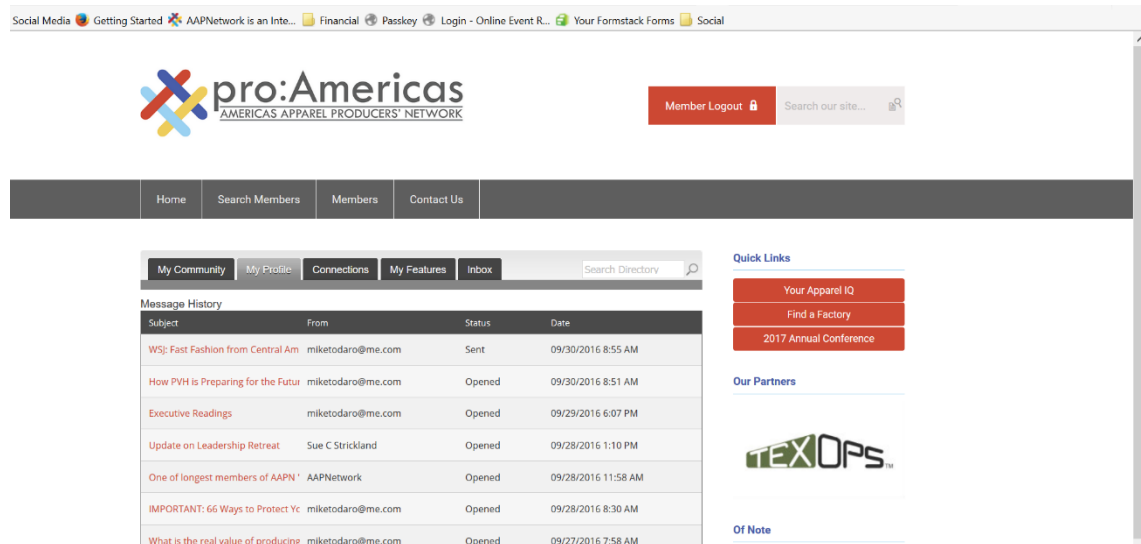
Social Media Getting Started AAPNetwork is an Inte... Financial Passkey Login - Online Event R... Your Formstack Forms Social

pro:Americas
AMERICAS APPAREL PRODUCERS' NETWORK

Member Logout

Search our site...

Home Search Members Members Contact Us

My Community My Profile Connections My Features Inbox

Search Directory

Message History

| Subject | From | Status | Date |
|---|---|---|---|
| WSJ: Fast Fashion from Central Am | miketodaro@me.com | Sent | 09/30/2016 8:55 AM |
| How PVH is Preparing for the Futur | miketodaro@me.com | Opened | 09/30/2016 8:51 AM |
| Executive Readings | miketodaro@me.com | Opened | 09/29/2016 6:07 PM |
| Update on Leadership Retreat | Sue C Strickland | Opened | 09/28/2016 1:10 PM |
| One of longest members of AAPN ' | AAPNetwork | Opened | 09/28/2016 11:58 AM |
| IMPORTANT: 66 Ways to Protect Yc | miketodaro@me.com | Opened | 09/28/2016 8:30 AM |
| What is the real value of producing | miketodaro@me.com | Opened | 09/27/2016 7:58 AM |

Quick Links

Your Apparel IQ

Find a Factory

2017 Annual Conference

Our Partners

TEXOPS™

Of Note